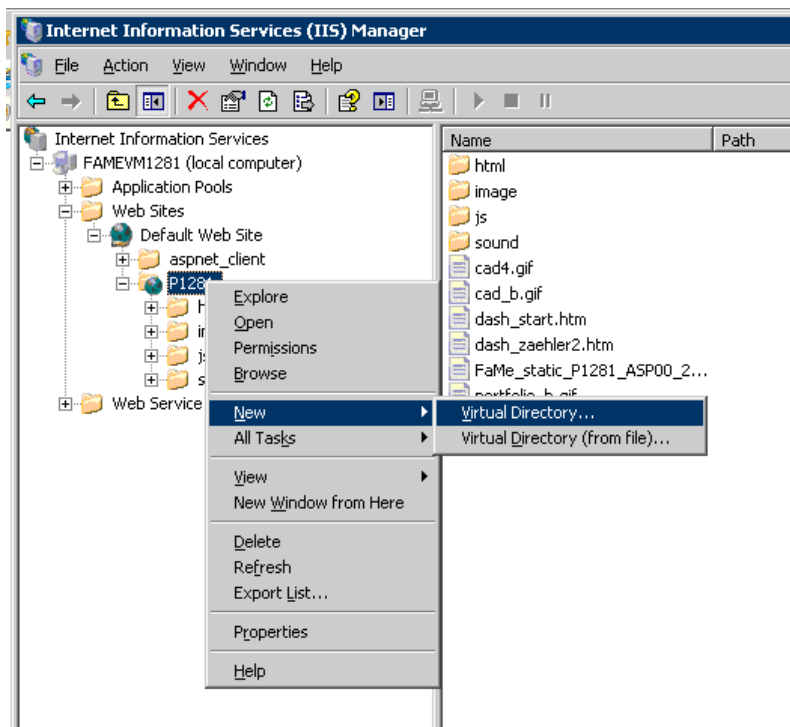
Internet Information Services (IIS) Manager

File Action View Window Help

Internet Information Services
FAMEVM1281 (local computer)
Application Pools
Web Sites
Default Web Site
aspnet_client
P128
h
in
js
s
Web Service

Name | Path

html
image
js
sound
cad4.gif
cad_b.gif
dash_start.htm
dash_zaehler2.htm
FaMe_static_P1281_ASP00_2...
portfolio_b.gif

Explore
Open
Permissions
Browse
New
All Tasks
View
New Window from Here
Delete
Refresh
Export List...
Properties
Help

Virtual Directory...
Virtual Directory (from file)...